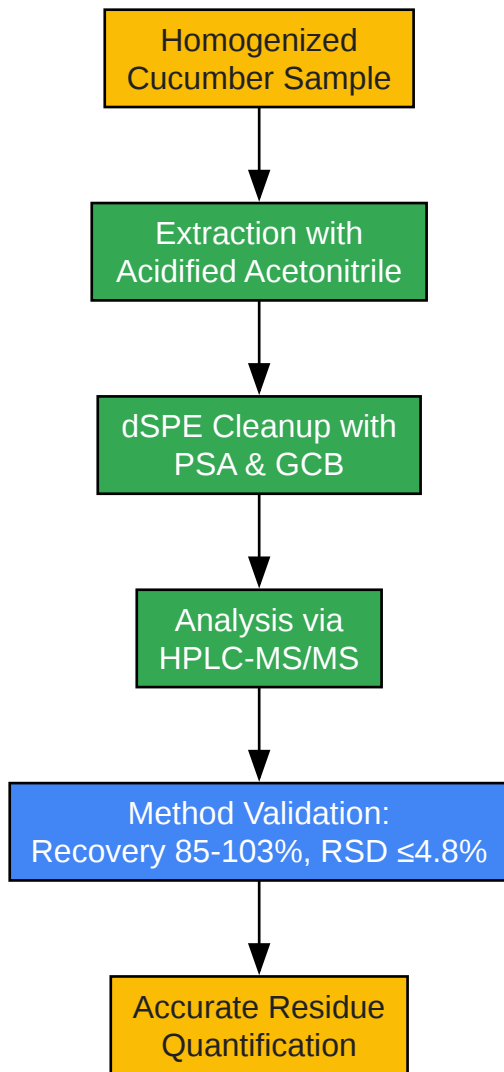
Homogenized Cucumber Sample

Extraction with Acidified Acetonitrile

dSPE Cleanup with PSA & GCB

Analysis via HPLC-MS/MS

Method Validation: Recovery 85-103%, RSD ≤4.8%

Accurate Residue Quantification